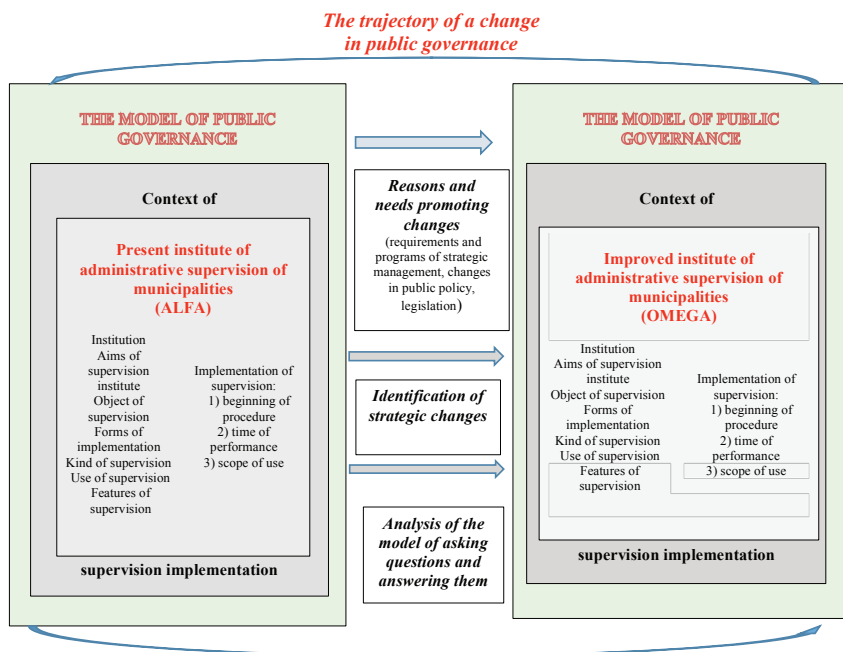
The trajectory of a change in public governance

THE MODEL OF PUBLIC GOVERNANCE

Context of

Present institute of administrative supervision of municipalities (ALFA)

Institution
Aims of supervision institute
Object of supervision
Forms of implementation
Kind of supervision
Use of supervision
Features of supervision

Implementation of supervision:
1) beginning of procedure
2) time of performance
3) scope of use

supervision implementation

Reasons and needs promoting changes
(requirements and programs of strategic management, changes in public policy, legislation)

Identification of strategic changes

Analysis of the model of asking questions and answering them

THE MODEL OF PUBLIC GOVERNANCE

Context of

Improved institute of administrative supervision of municipalities (OMEGA)

Institution
Aims of supervision institute
Object of supervision
Forms of implementation
Kind of supervision
Use of supervision
Features of supervision

Implementation of supervision:
1) beginning of procedure
2) time of performance
3) scope of use

supervision implementation